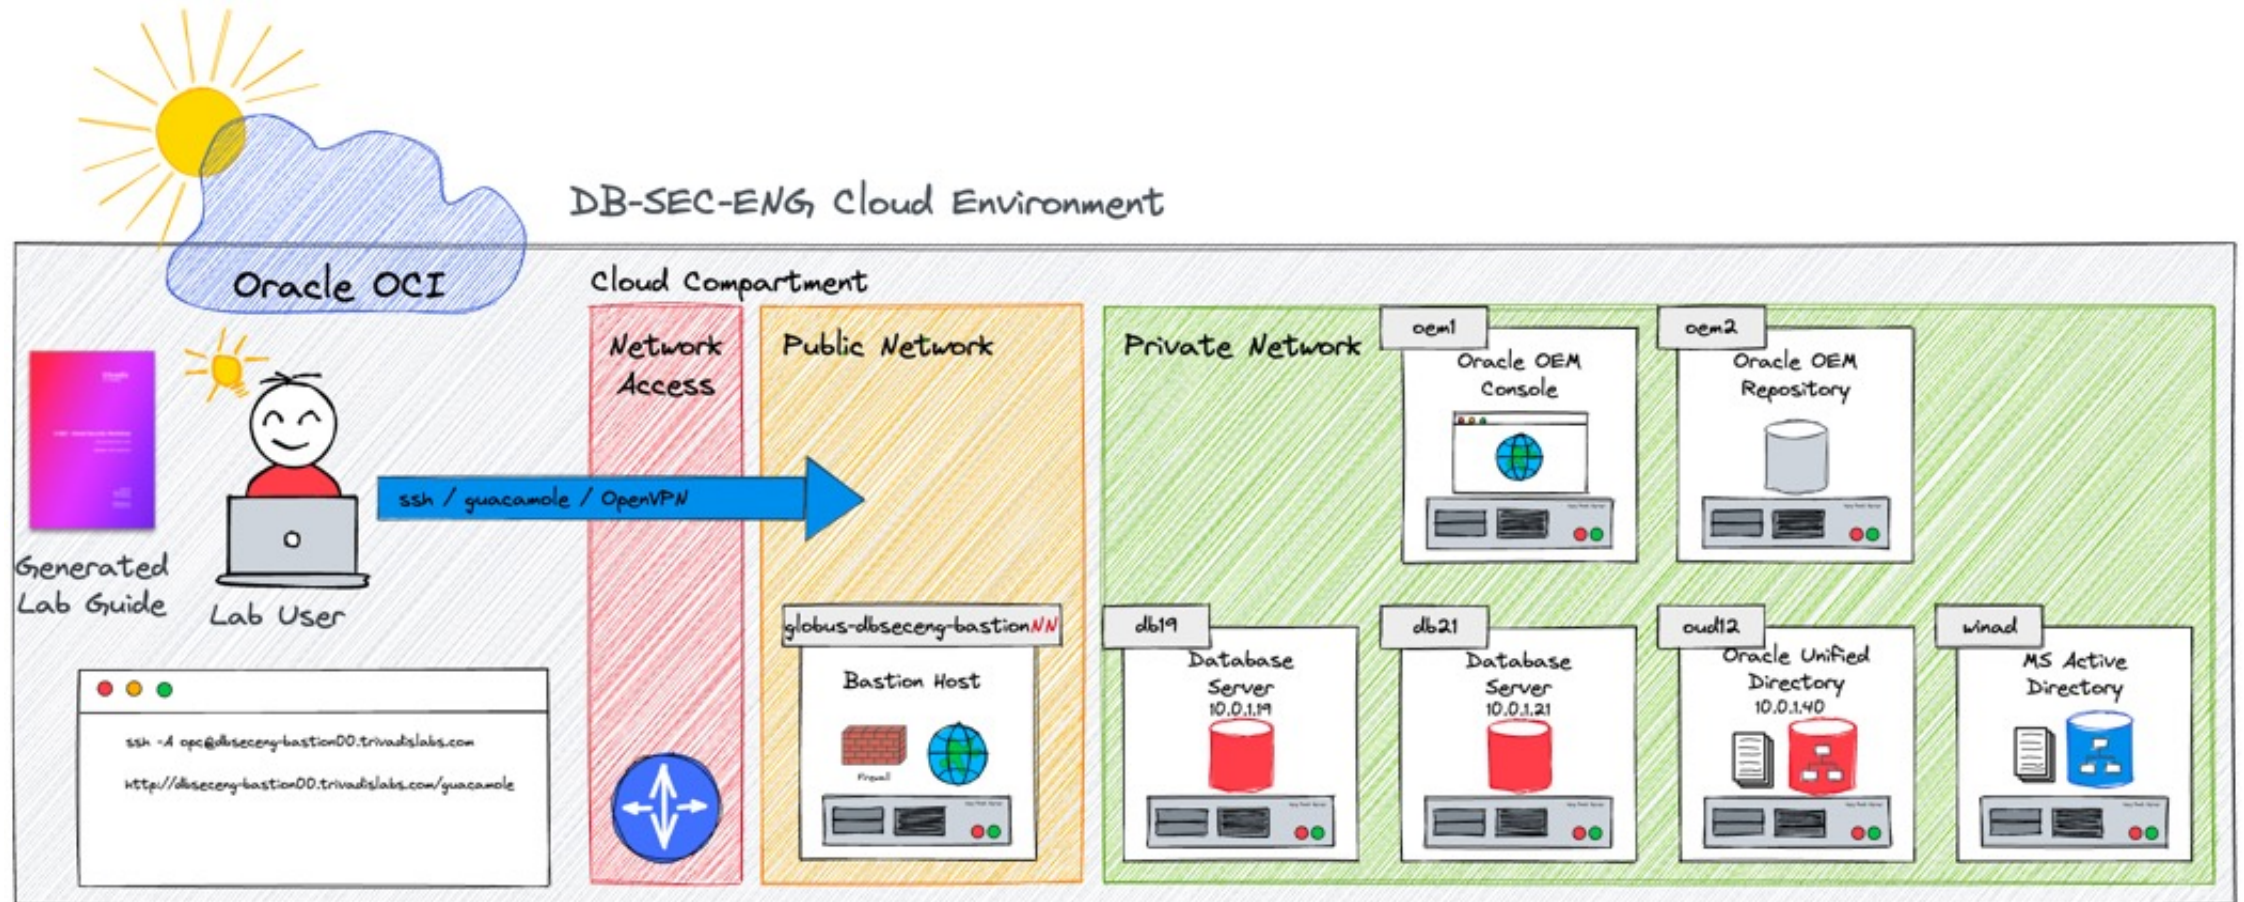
DB-SEC-ENG Cloud Environment

Oracle OCI

Cloud Compartment

Network Access

Public Network

Private Network

Generated Lab Guide

Lab User

ssh / guacamole / OpenVPN

ssh -A opc@dbseceng-bastion00.trivadislabs.com

http://dbseceng-bastion00.trivadislabs.com/guacamole

globus-dbseceng-bastionNN

Bastion Host

Firewall

oem1

Oracle OEM Console

oem2

Oracle OEM Repository

db19

Database Server
10.0.1.19

db21

Database Server
10.0.1.21

oud12

Oracle Unified Directory
10.0.1.40

winad

MS Active Directory